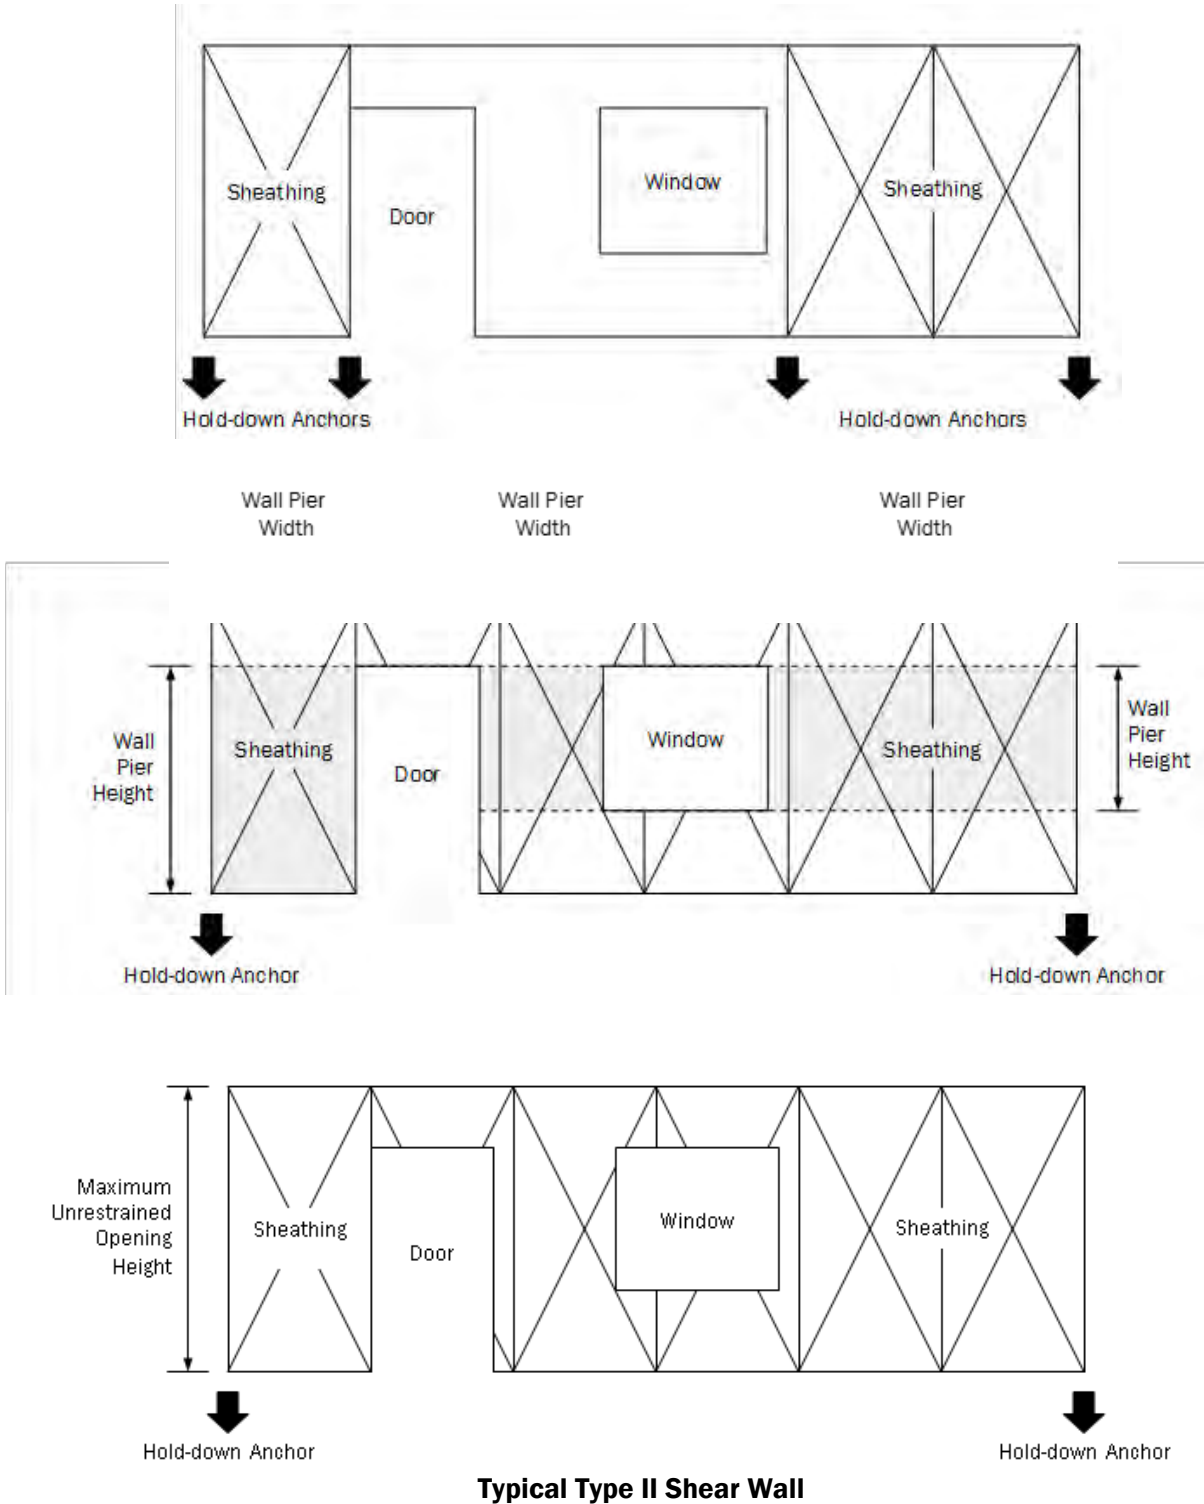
Sheathing

Door

Window

Sheathing

Hold-down Anchors

Hold-down Anchors

Wall Pier Width

Wall Pier Width

Wall Pier Width

Wall Pier Height

Sheathing

Door

Window

Sheathing

Wall Pier Height

Hold-down Anchor

Hold-down Anchor

Maximum Unrestrained Opening Height

Sheathing

Door

Window

Sheathing

Hold-down Anchor

Hold-down Anchor

Typical Type II Shear Wall